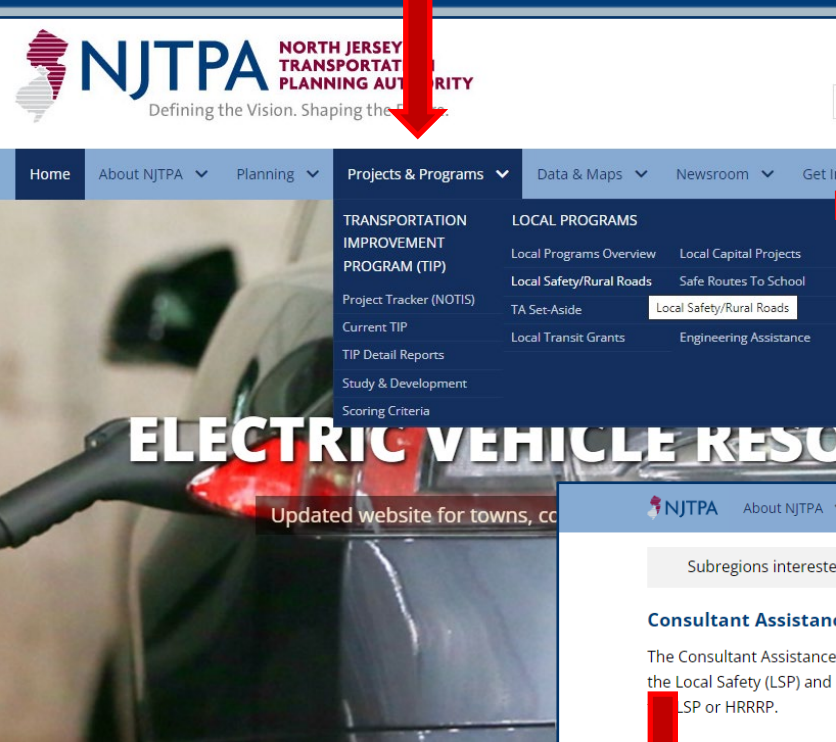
NJTPA NORTH JERSEY TRANSPORTAT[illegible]N PLANNING AUT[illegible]RITY

Defining the Vision. Shaping the F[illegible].

Home About NJTPA Planning Projects & Programs Data & Maps Newsroom Get I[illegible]

TRANSPORTATION IMPROVEMENT PROGRAM (TIP)

Project Tracker (NOTIS)

Current TIP

TIP Detail Reports

Study & Development

Scoring Criteria

LOCAL PROGRAMS

Local Programs Overview

Local Capital Projects

Local Safety/Rural Roads

Safe Routes To School

TA Set-Aside

Local Safety/Rural Roads

Local Transit Grants

Engineering Assistance

ELECTRIC VEHICLE RESO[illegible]

Updated website for towns, co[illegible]

NJTPA About NJTPA

Subregions intereste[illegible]

Consultant Assistanc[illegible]

The Consultant Assistance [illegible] the Local Safety (LSP) and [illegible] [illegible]LSP or HRRRP.